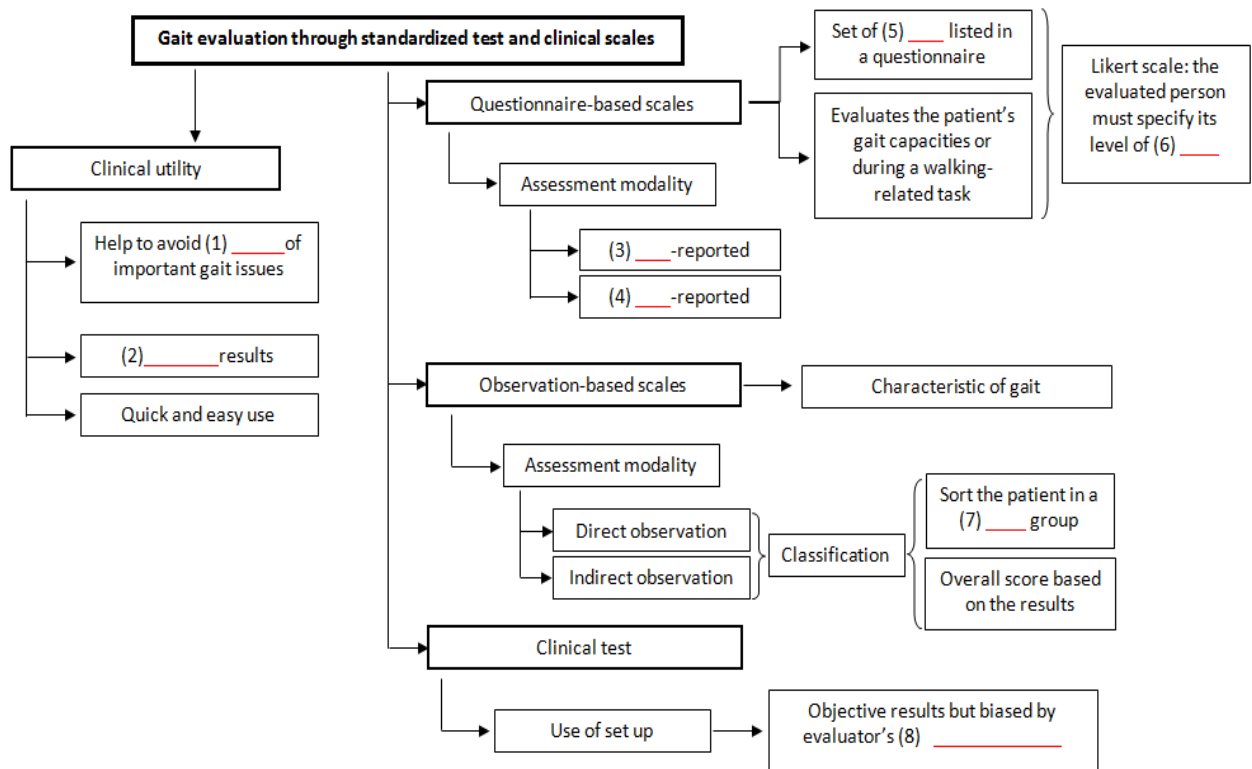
Gait evaluation through standardized test and clinical scales

Clinical utility

Help to avoid (1) ______of important gait issues

(2)________results

Quick and easy use

Questionnaire-based scales

Set of (5) ____ listed in a questionnaire

Evaluates the patient's gait capacities or during a walking-related task

Likert scale: the evaluated person must specify its level of (6) ____

Assessment modality

(3) ____-reported

(4) ____-reported

Observation-based scales

Characteristic of gait

Assessment modality

Direct observation

Indirect observation

Classification

Sort the patient in a (7) _____ group

Overall score based on the results

Clinical test

Use of set up

Objective results but biased by evaluator's (8) ____________